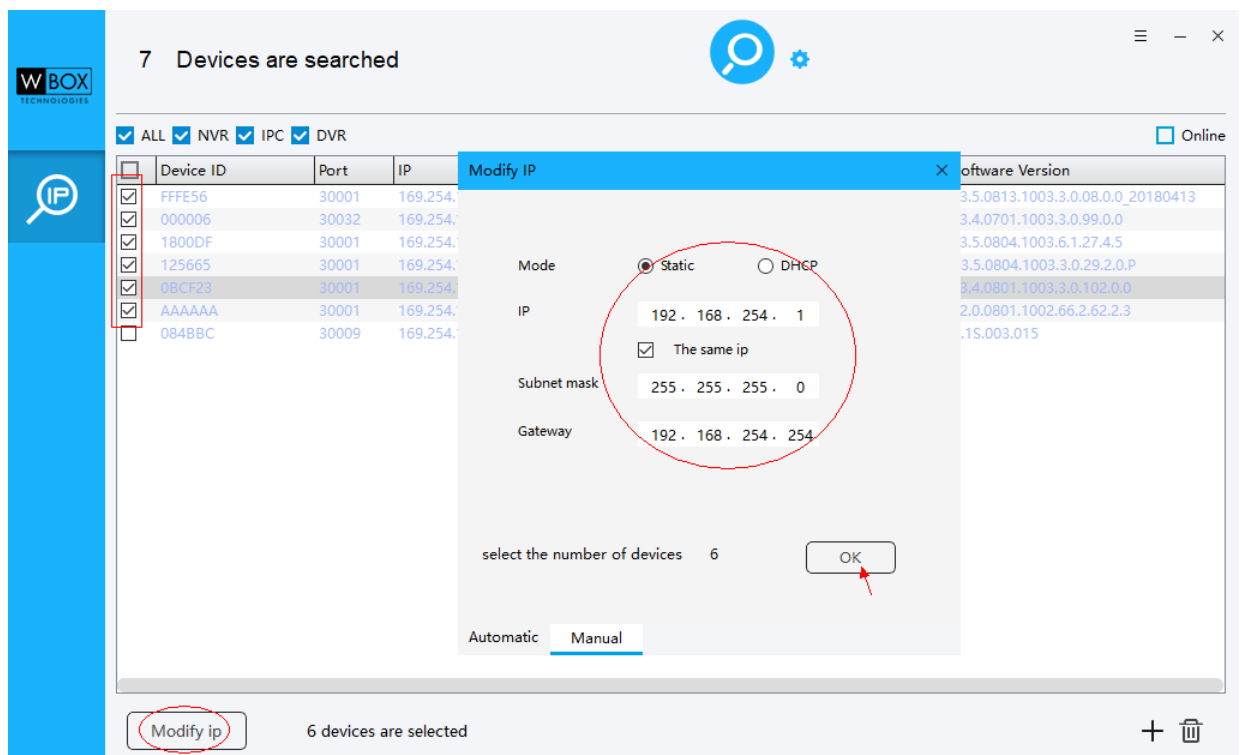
W BOX TECHNOLOGIES

7 Devices are searched

ALL NVR IPC DVR

Online

| Device ID | Port | IP | oftware Version |
|---|---|---|---|
| FFFE56 | 30001 | 169.254. | 3.5.0813.1003.3.0.08.0.0_20180413 |
| 000006 | 30032 | 169.254. | 3.4.0701.1003.3.0.99.0.0 |
| 1800DF | 30001 | 169.254. | 3.5.0804.1003.6.1.27.4.5 |
| 125665 | 30001 | 169.254. | 3.5.0804.1003.3.0.29.2.0.P |
| 0BCF23 | 30001 | 169.254. | 3.4.0801.1003.3.0.102.0.0 |
| AAAAAA | 30001 | 169.254. | 2.0.0801.1002.66.2.62.2.3 |
| 084BBC | 30009 | 169.254. | .1S.003.015 |

Modify IP

Mode Static DHCP

IP 192 . 168 . 254 . 1

The same ip

Subnet mask 255 . 255 . 255 . 0

Gateway 192 . 168 . 254 . 254

select the number of devices 6

OK

Automatic Manual

Modify ip

6 devices are selected